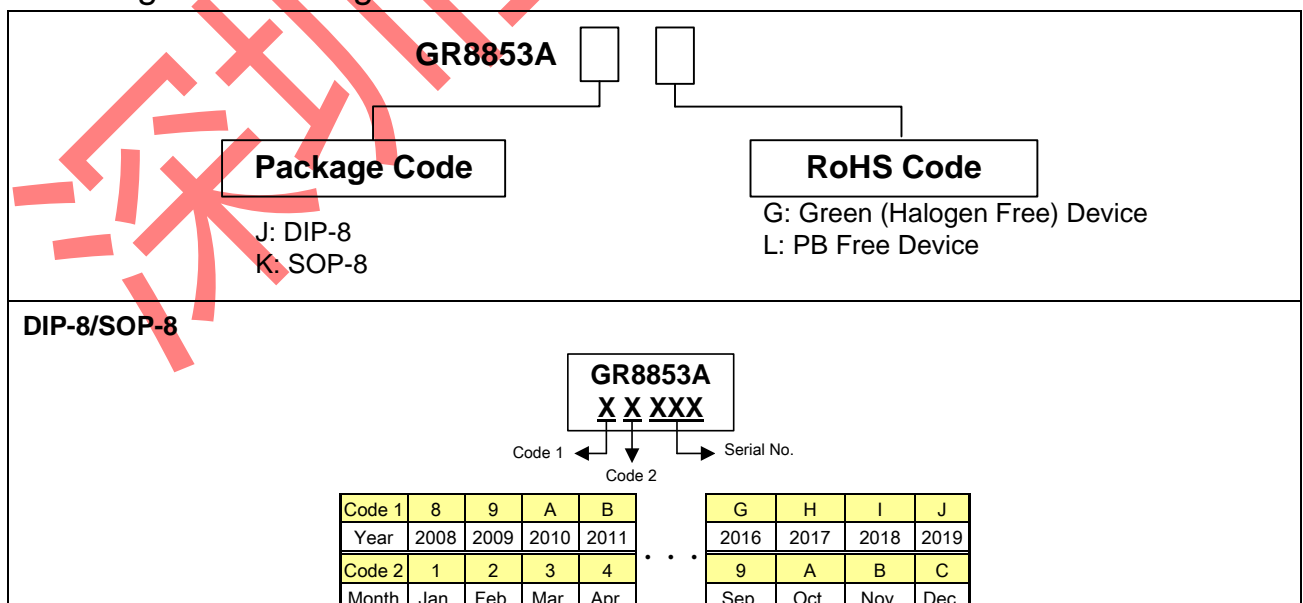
GR8853A

Package Code

J: DIP-8
K: SOP-8

RoHS Code

G: Green (Halogen Free) Device
L: PB Free Device

DIP-8/SOP-8

GR8853A
X X XXX

Code 1
Code 2
Serial No.

| Code 1 | 8 | 9 | A | B |
|---|---|---|---|---|
| Year | 2008 | 2009 | 2010 | 2011 |
| Code 2 | 1 | 2 | 3 | 4 |
| Month | Jan | Feb | Mar | Apr |

. . .

| G | H | I | J |
|---|---|---|---|
| 2016 | 2017 | 2018 | 2019 |
| 9 | A | B | C |
| Sep | Oct | Nov | Dec |